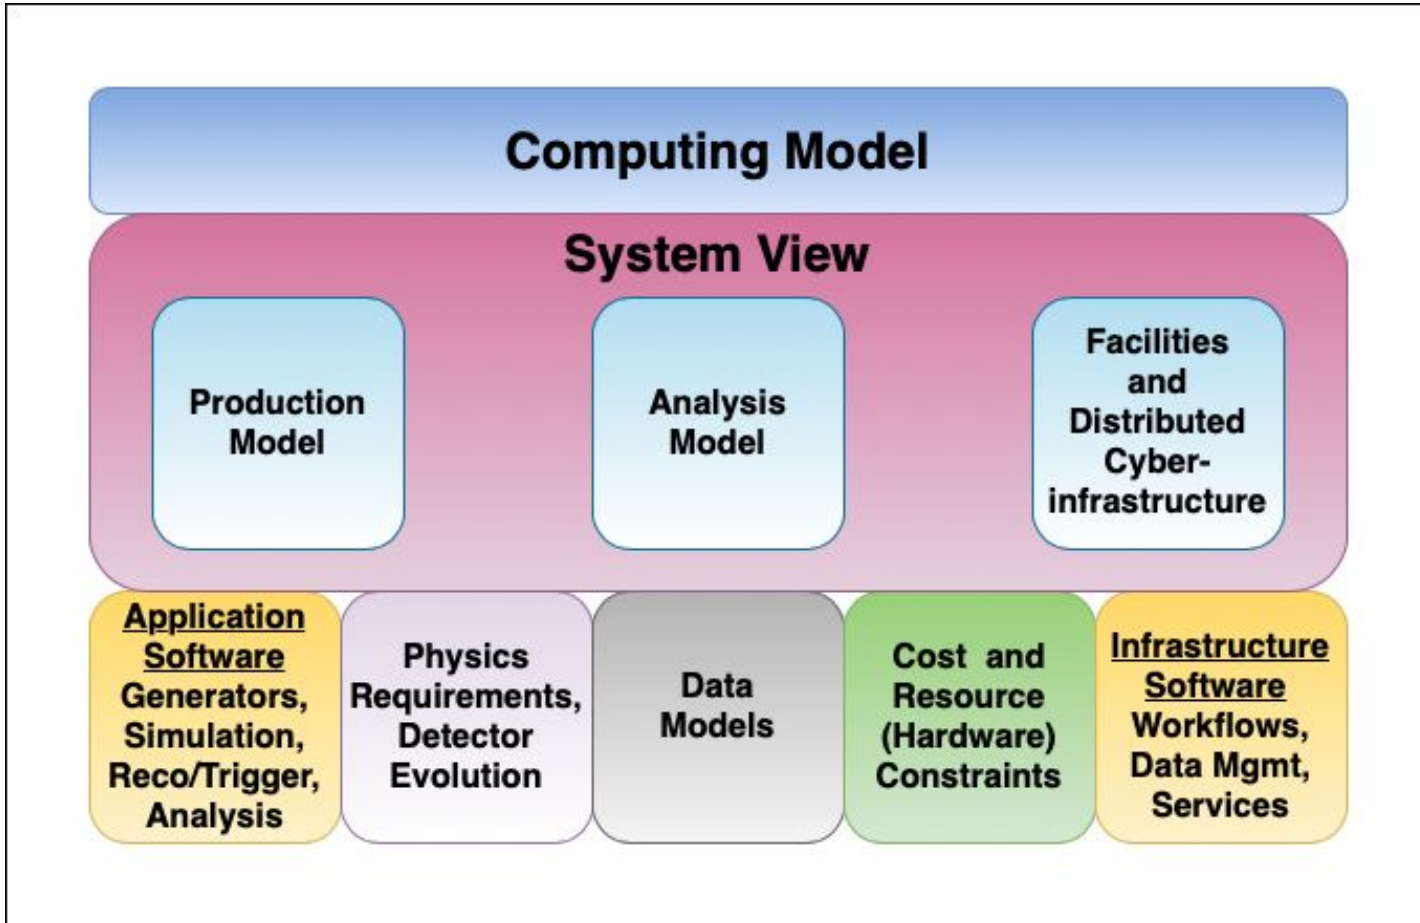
Computing Model

System View

Production Model

Analysis Model

Facilities and Distributed Cyber-infrastructure

Application Software
Generators, Simulation, Reco/Trigger, Analysis

Physics Requirements, Detector Evolution

Data Models

Cost and Resource (Hardware) Constraints

Infrastructure Software
Workflows, Data Mgmt, Services